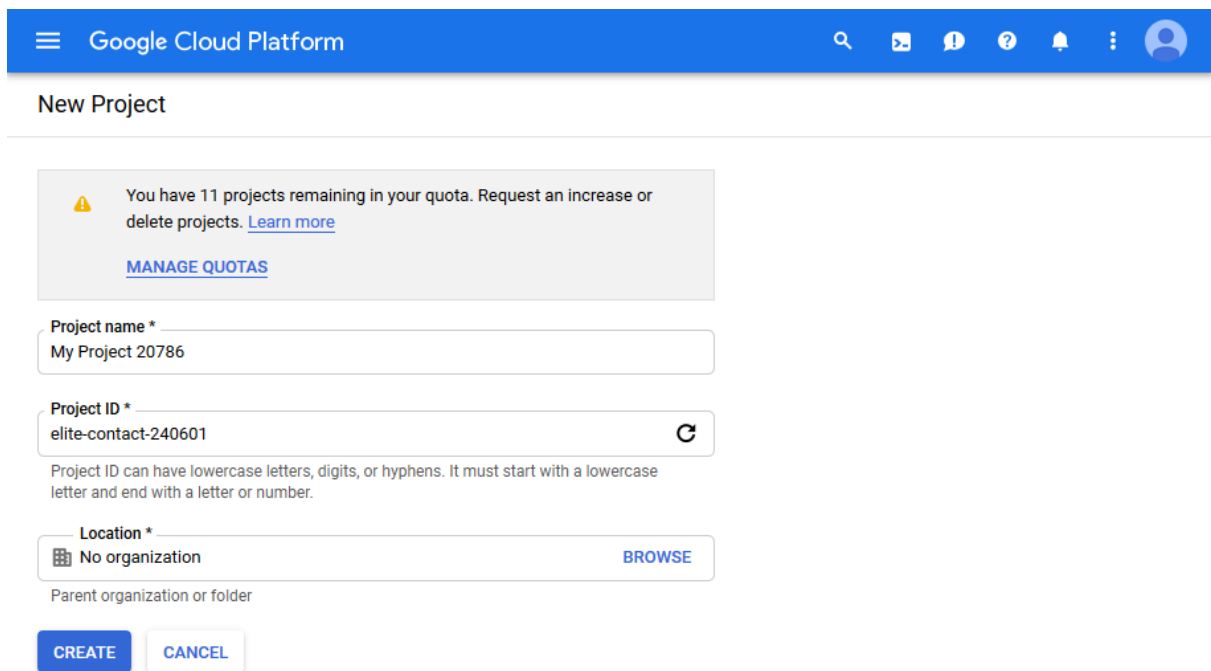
Google Cloud Platform

New Project

You have 11 projects remaining in your quota. Request an increase or delete projects. Learn more

MANAGE QUOTAS

Project name *
My Project 20786

Project ID *
elite-contact-240601

Project ID can have lowercase letters, digits, or hyphens. It must start with a lowercase letter and end with a letter or number.

Location *
No organization
BROWSE

Parent organization or folder

CREATE
CANCEL